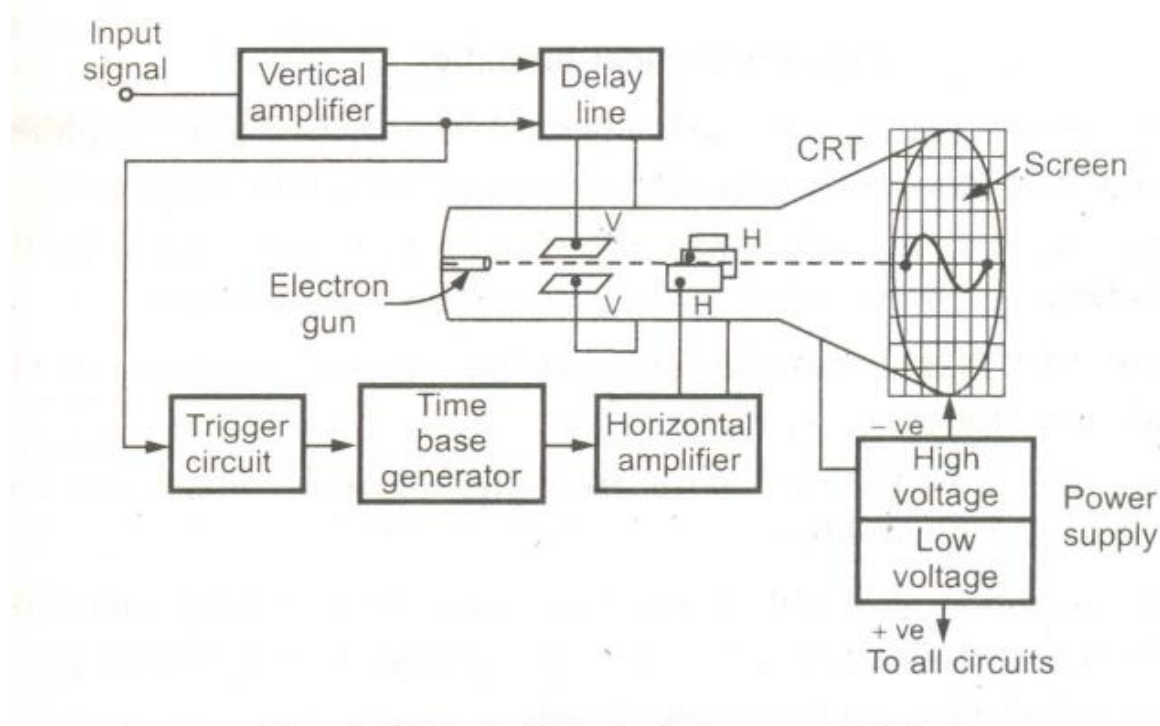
Input signal

Vertical amplifier

Delay line

CRT

Screen

V

V

H

H

Electron gun

Trigger circuit

Time base generator

Horizontal amplifier

– ve

High voltage

Low voltage

Power supply

+ ve

To all circuits